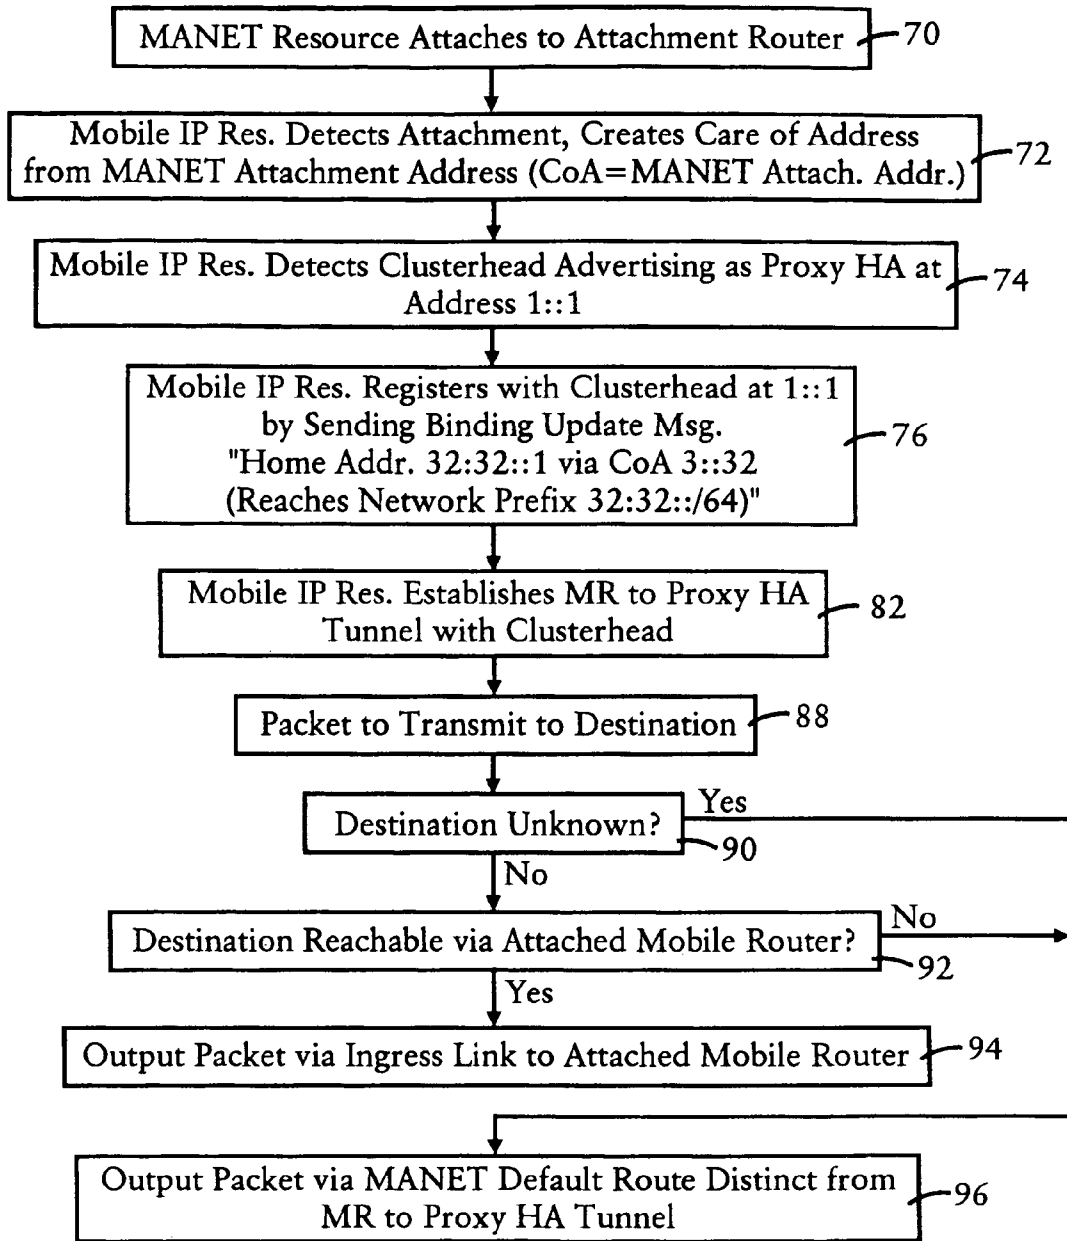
MANET Resource Attaches to Attachment Router 70

Mobile IP Res. Detects Attachment, Creates Care of Address from MANET Attachment Address (CoA=MANET Attach. Addr.) 72

Mobile IP Res. Detects Clusterhead Advertising as Proxy HA at Address 1::1 74

Mobile IP Res. Registers with Clusterhead at 1::1 by Sending Binding Update Msg. "Home Addr. 32:32::1 via CoA 3::32 (Reaches Network Prefix 32:32::/64)" 76

Mobile IP Res. Establishes MR to Proxy HA Tunnel with Clusterhead 82

Packet to Transmit to Destination 88

Destination Unknown? 90

Yes

No

Destination Reachable via Attached Mobile Router? 92

No

Yes

Output Packet via Ingress Link to Attached Mobile Router 94

Output Packet via MANET Default Route Distinct from MR to Proxy HA Tunnel 96